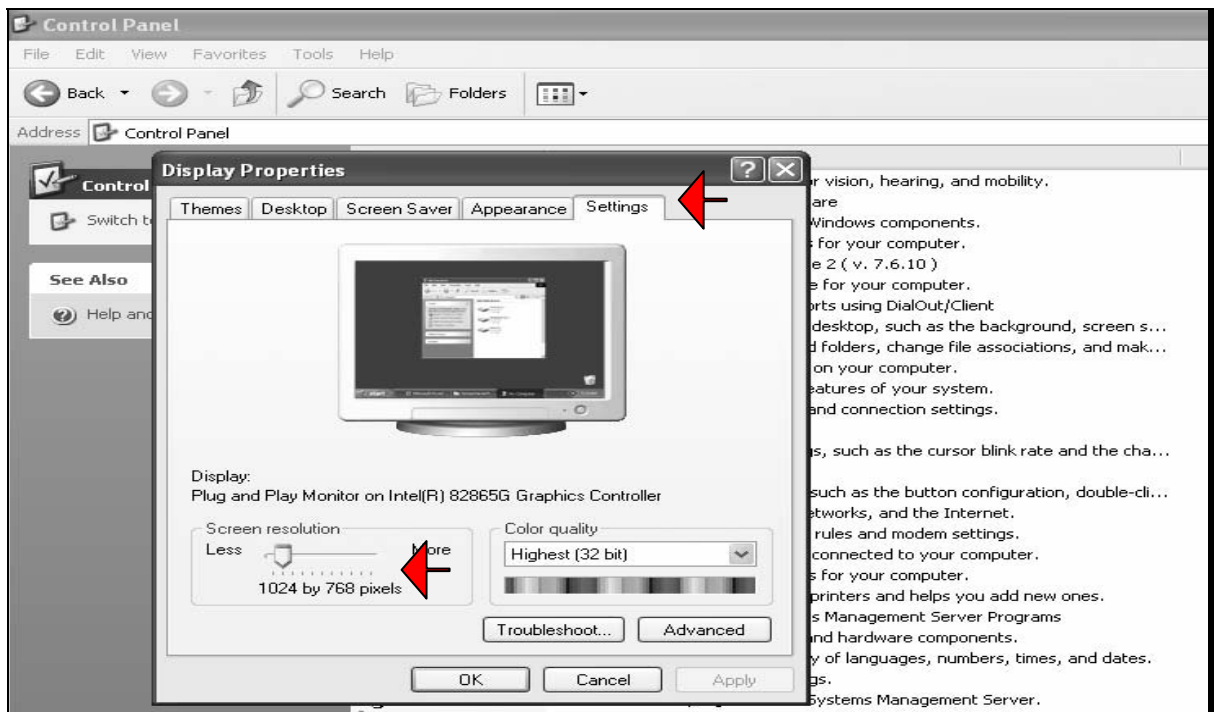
Control Panel

File Edit View Favorites Tools Help

Back Search Folders

Address Control Panel

Control

Switch t

See Also

Help and

Display Properties

Themes | Desktop | Screen Saver | Appearance | Settings

Display:
Plug and Play Monitor on Intel(R) 82865G Graphics Controller

Screen resolution
Less More
1024 by 768 pixels

Color quality
Highest (32 bit)

Troubleshoot... Advanced

OK Cancel Apply

r vision, hearing, and mobility.
are
Windows components.
s for your computer.
e 2 ( v. 7.6.10 )
e for your computer.
orts using DialOut/Client
desktop, such as the background, screen s...
d folders, change file associations, and mak...
on your computer.
eatures of your system.
and connection settings.

s, such as the cursor blink rate and the cha...

such as the button configuration, double-cli...
etworks, and the Internet.
rules and modem settings.
connected to your computer.
s for your computer.
printers and helps you add new ones.
s Management Server Programs
nd hardware components.
y of languages, numbers, times, and dates.
gs.
Systems Management Server.